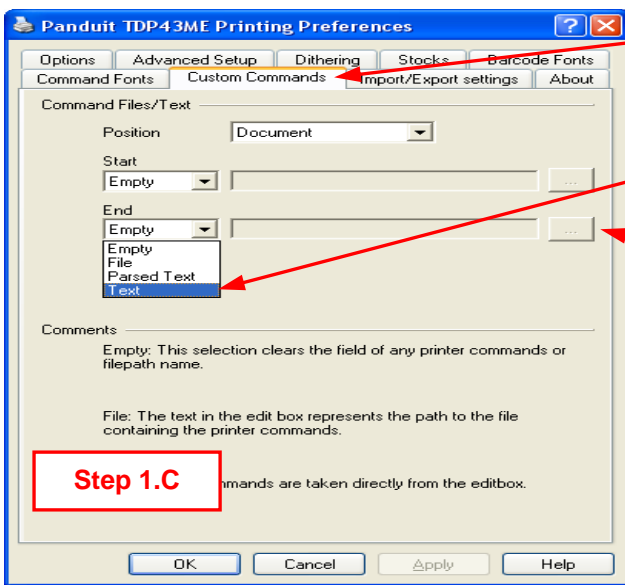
Panduit TDP43ME Printing Preferences

Options | Advanced Setup | Dithering | Stocks | Barcode Fonts
Command Fonts | Custom Commands | Import/Export settings | About

Command Files/Text

Position Document

Start
Empty ...

End
Empty ...
Empty
File
Parsed Text
Text

Comments

Empty: This selection clears the field of any printer commands or filepath name.

File: The text in the edit box represents the path to the file containing the printer commands.

Step 1.C

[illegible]mmands are taken directly from the editbox.

OK Cancel Apply Help